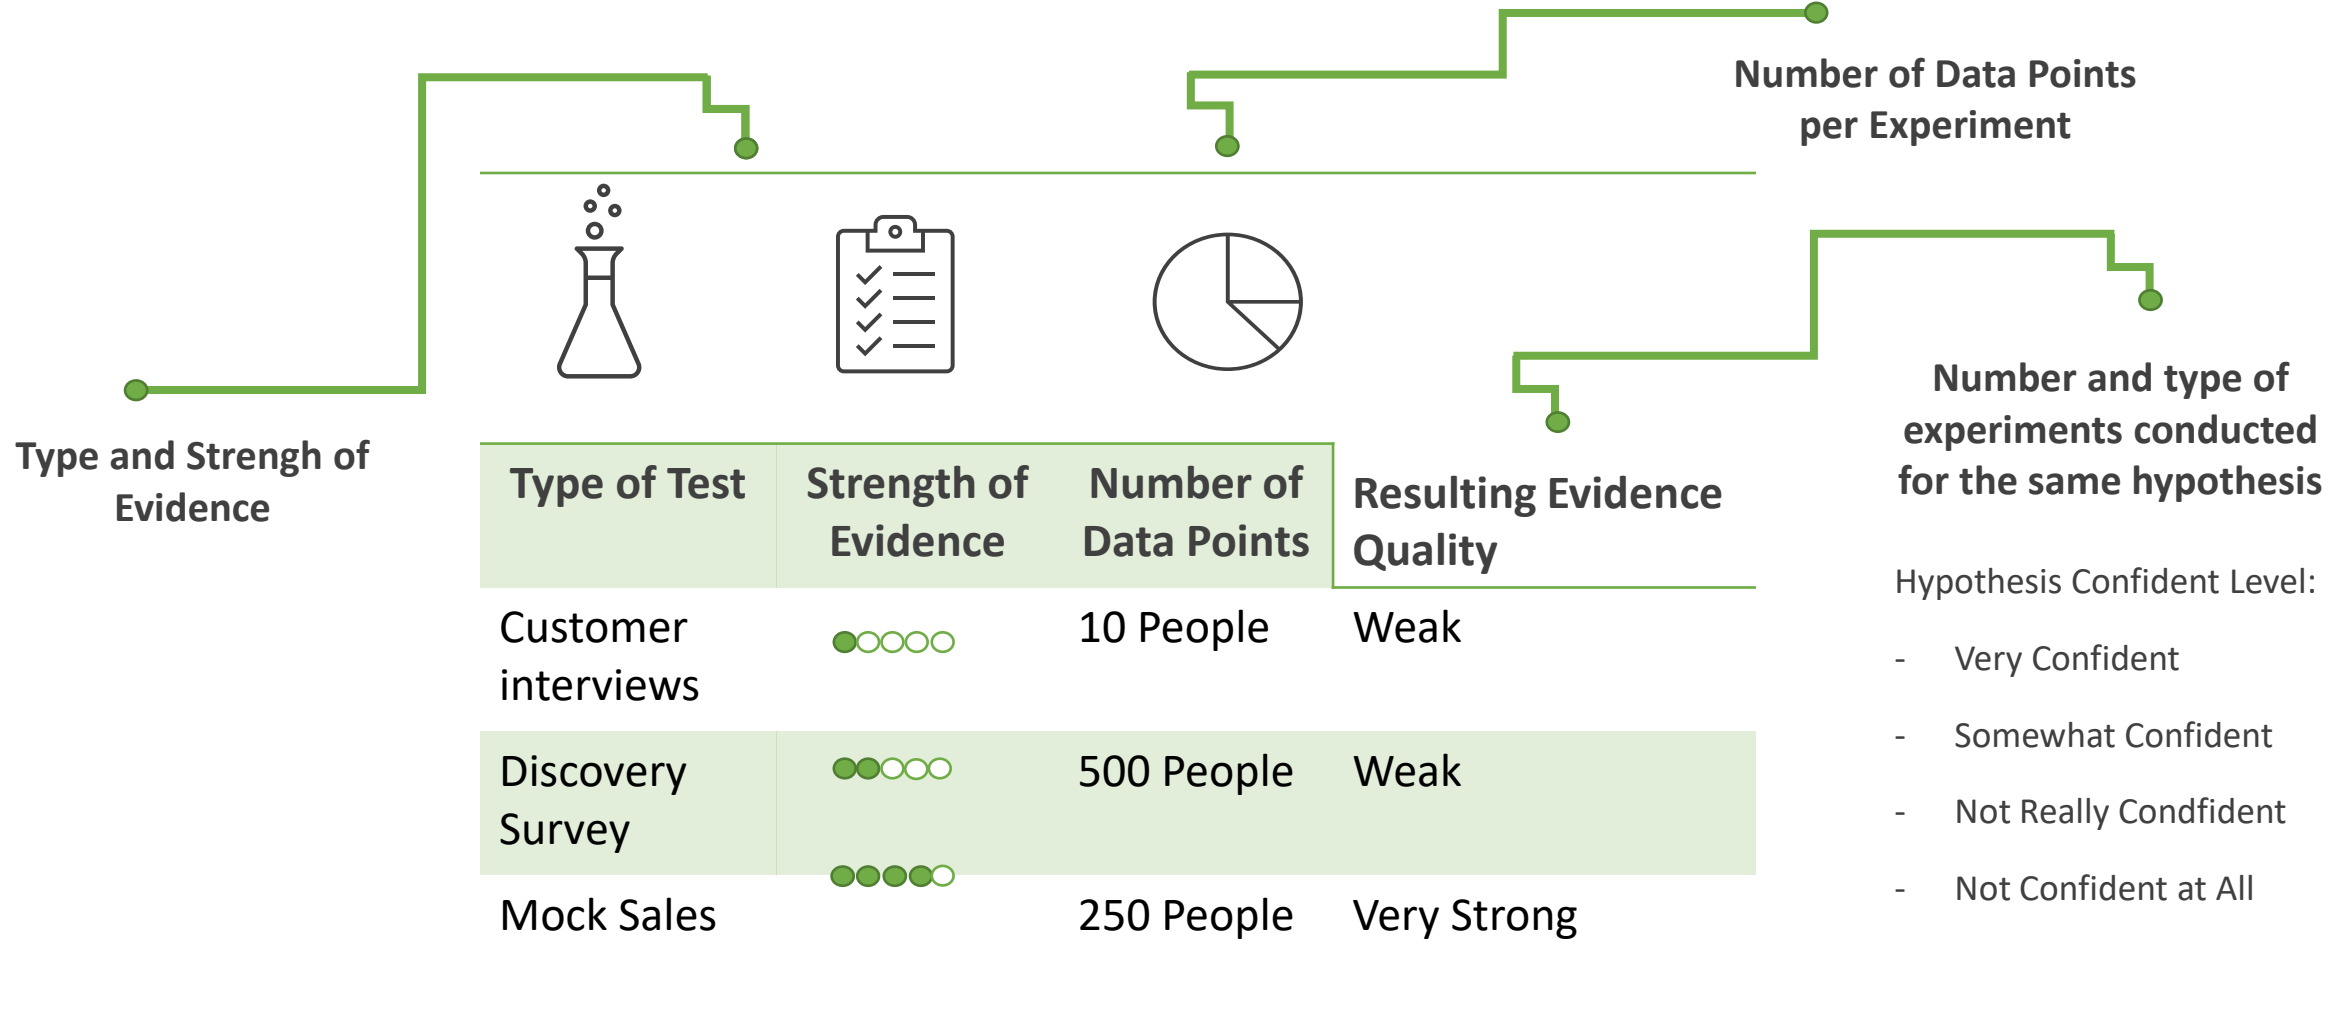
Number of Data Points per Experiment

Type and Strengh of Evidence

Number and type of experiments conducted for the same hypothesis

| Type of Test | Strength of Evidence | Number of Data Points | Resulting Evidence Quality |
|---|---|---|---|
| Customer interviews | | 10 People | Weak |
| Discovery Survey | | 500 People | Weak |
| Mock Sales | | 250 People | Very Strong |

Hypothesis Confident Level:

- Very Confident
- Somewhat Confident
- Not Really Condfident
- Not Confident at All